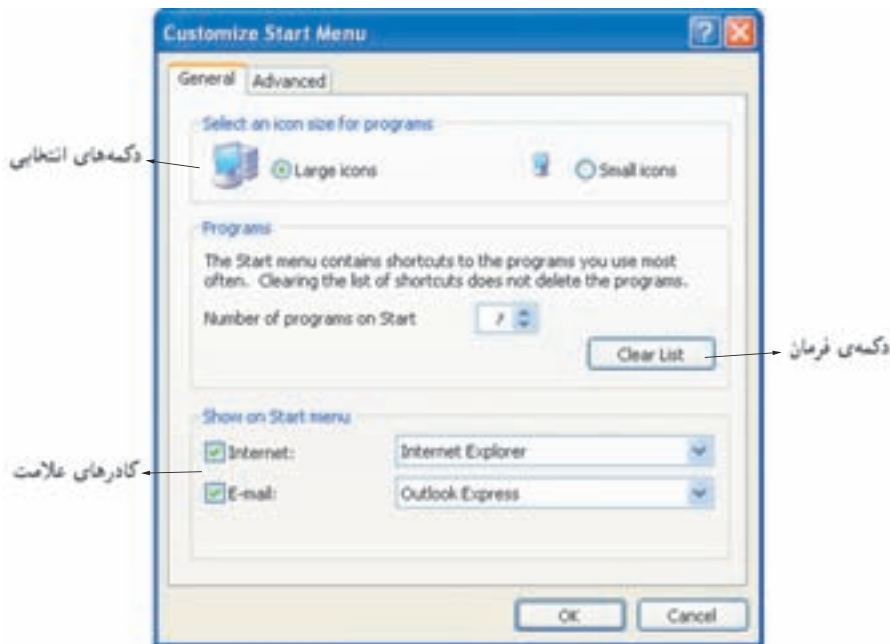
Customize Start Menu

General | Advanced

Select an icon size for programs

دکمه‌های انتخابی

Large icons

Small icons

Programs

The Start menu contains shortcuts to the programs you use most often. Clearing the list of shortcuts does not delete the programs.

Number of programs on Start 7

دکمه‌ی فرمان

Clear List

Show on Start menu

کادرهای علامت

Internet: Internet Explorer

E-mail: Outlook Express

OK

Cancel